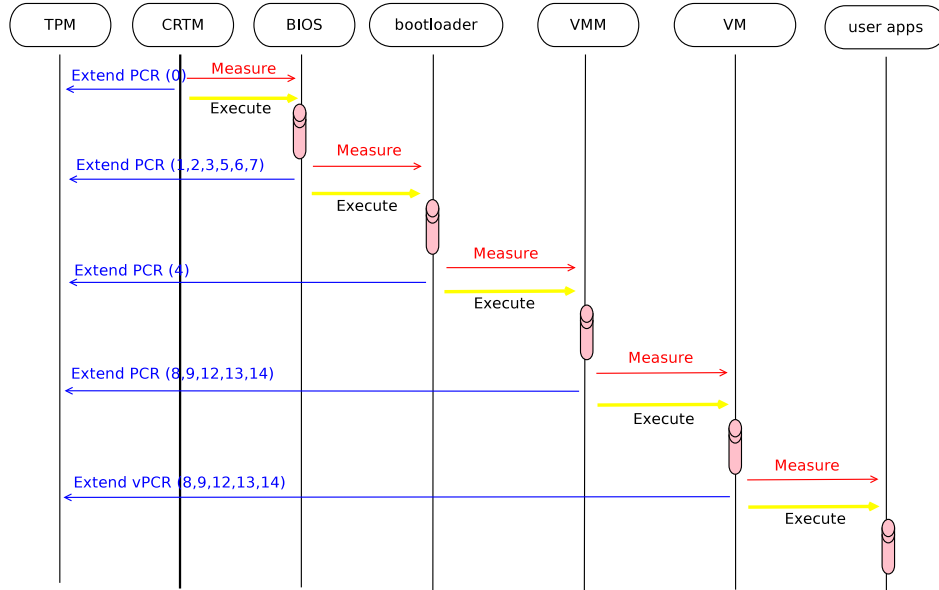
TPM

CRTM

BIOS

bootloader

VMM

VM

user apps

Extend PCR (0)

Measure

Execute

Measure

Extend PCR (1,2,3,5,6,7)

Execute

Measure

Extend PCR (4)

Execute

Measure

Extend PCR (8,9,12,13,14)

Execute

Measure

Extend vPCR (8,9,12,13,14)

Execute